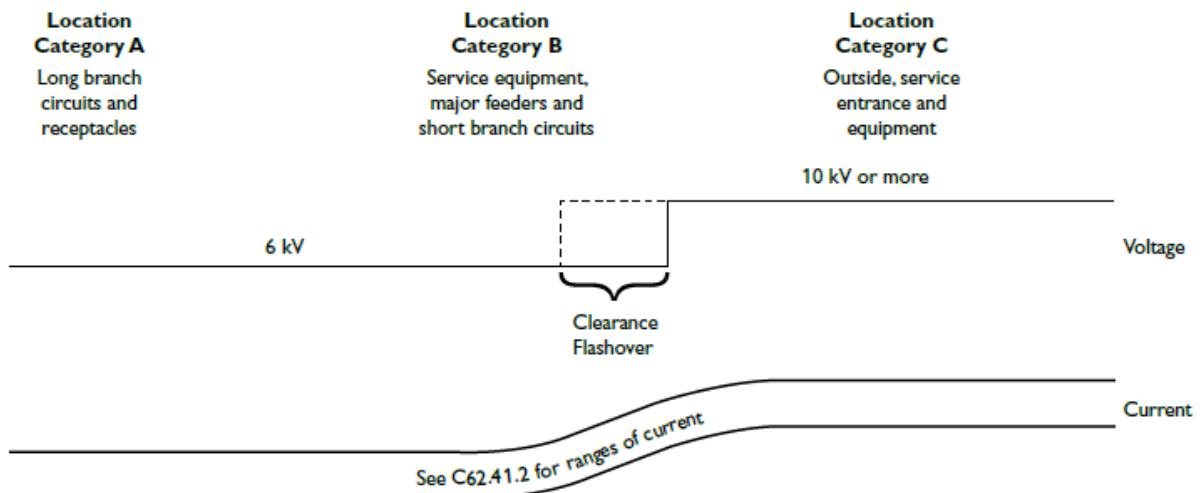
Location Category A
Long branch circuits and receptacles

Location Category B
Service equipment, major feeders and short branch circuits

Location Category C
Outside, service entrance and equipment

10 kV or more

6 kV

Voltage

Clearance Flashover

Current

See C62.41.2 for ranges of current